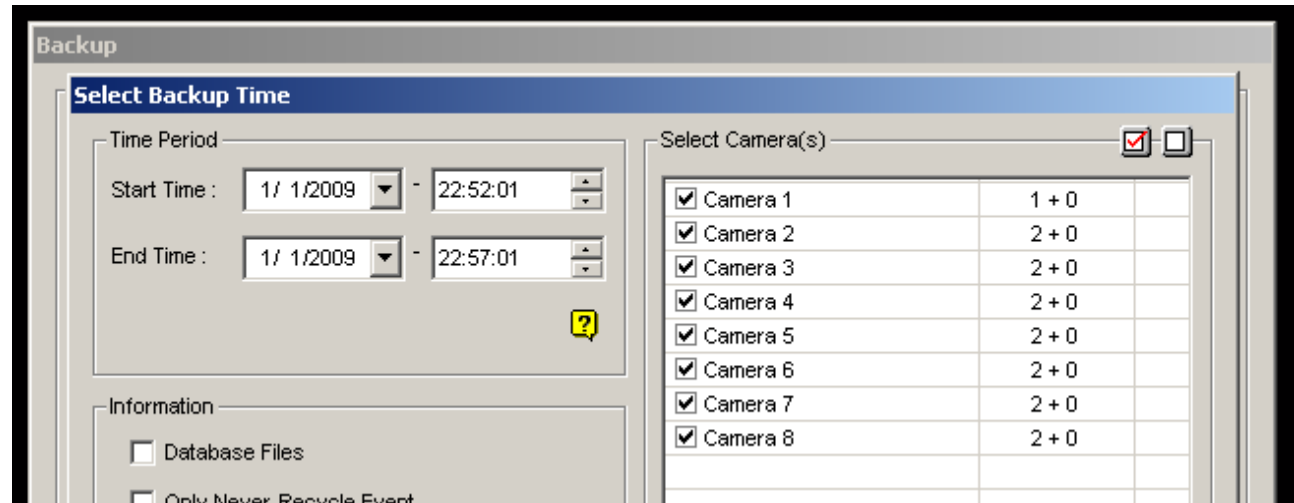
Backup

Select Backup Time

Time Period

Start Time : 1/ 1/2009 - 22:52:01

End Time : 1/ 1/2009 - 22:57:01

?

Information

Database Files

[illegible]

Select Camera(s)

| | | |
|---|---|---|
| Camera 1 | 1 + 0 | |
| Camera 2 | 2 + 0 | |
| Camera 3 | 2 + 0 | |
| Camera 4 | 2 + 0 | |
| Camera 5 | 2 + 0 | |
| Camera 6 | 2 + 0 | |
| Camera 7 | 2 + 0 | |
| Camera 8 | 2 + 0 | |